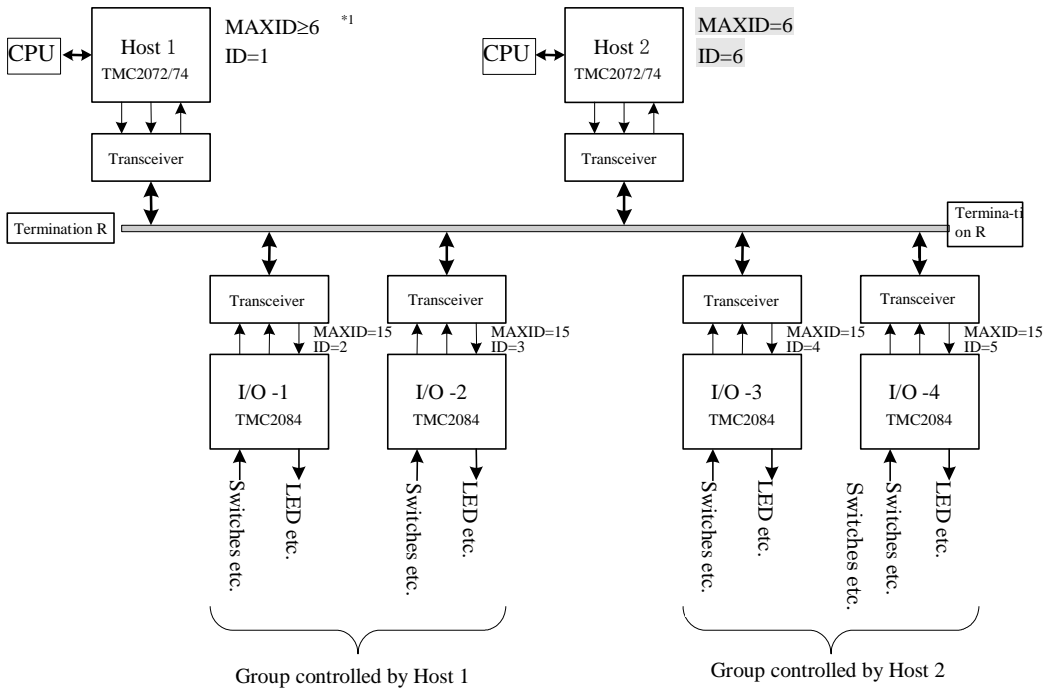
CPU

Host 1
TMC2072/74

MAXID≥6 *1
ID=1

Transceiver

CPU

Host 2
TMC2072/74

MAXID=6
ID=6

Transceiver

Termination R

Termina-tion R

Transceiver

MAXID=15
ID=2

I/O -1
TMC2084

Switches etc.

LED etc.

Transceiver

MAXID=15
ID=3

I/O -2
TMC2084

Switches etc.

LED etc.

Transceiver

MAXID=15
ID=4

I/O -3
TMC2084

Switches etc.

LED etc.

Transceiver

MAXID=15
ID=5

I/O -4
TMC2084

Switches etc.

Switches etc.

LED etc.

Group controlled by Host 1

Group controlled by Host 2